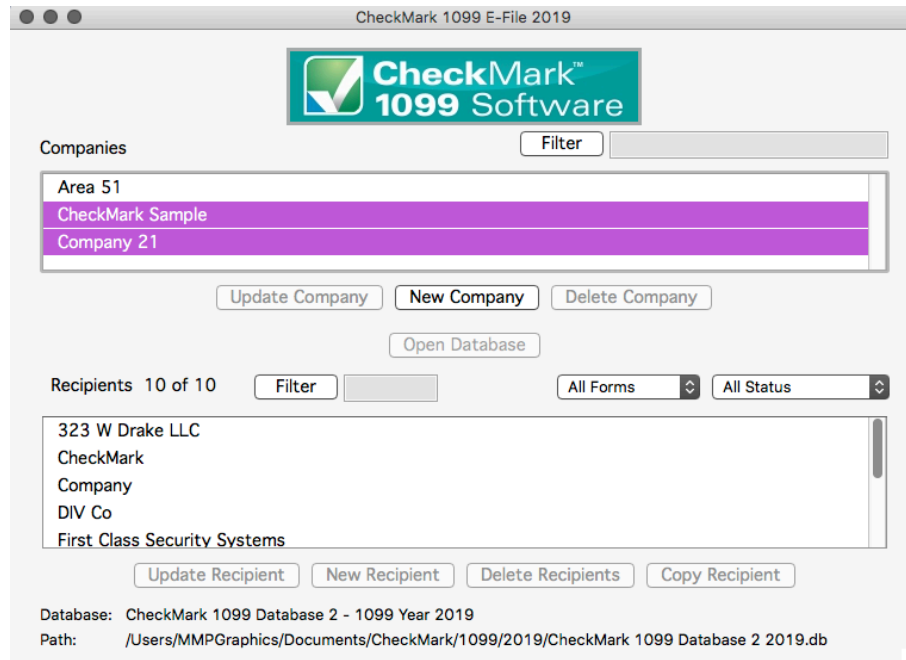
CheckMark 1099 E-File 2019

CheckMark™ 1099 Software

Companies

Filter

Area 51
CheckMark Sample
Company 21

Update Company
New Company
Delete Company

Open Database

Recipients 10 of 10
Filter
All Forms
All Status

323 W Drake LLC
CheckMark
Company
DIV Co
First Class Security Systems

Update Recipient
New Recipient
Delete Recipients
Copy Recipient

Database: CheckMark 1099 Database 2 - 1099 Year 2019
Path: /Users/MMPGraphics/Documents/CheckMark/1099/2019/CheckMark 1099 Database 2 2019.db